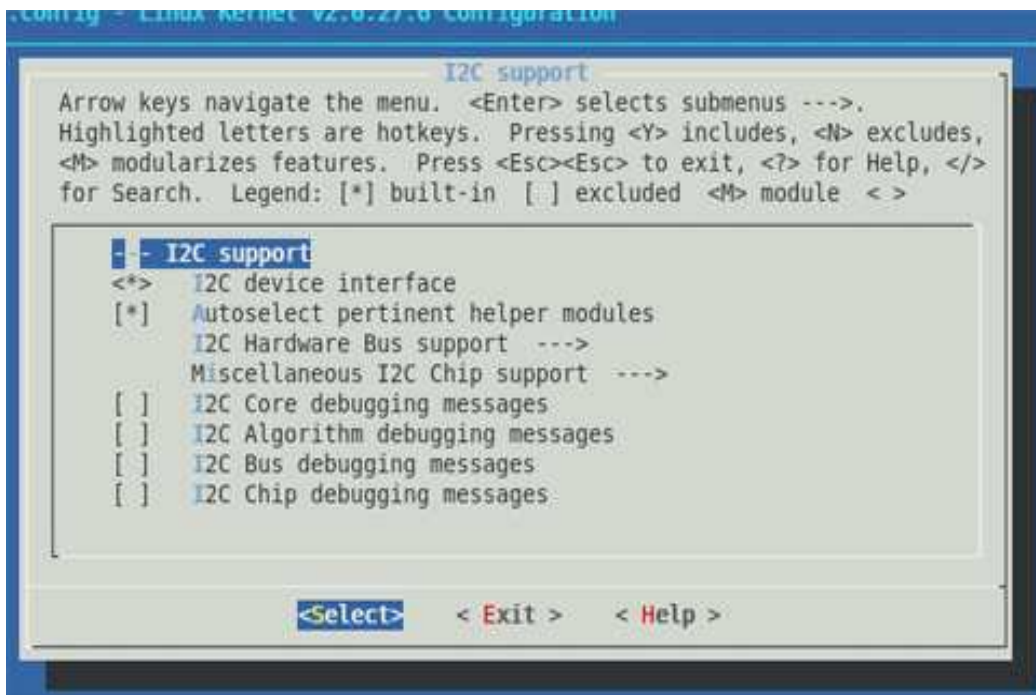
.config - Linux Kernel v2.6.27.6 Configuration

I2C support

Arrow keys navigate the menu. <Enter> selects submenus --->. Highlighted letters are hotkeys. Pressing <Y> includes, <N> excludes, <M> modularizes features. Press <Esc><Esc> to exit, <?> for Help, </> for Search. Legend: [*] built-in [ ] excluded <M> module < >

- - I2C support
<*> I2C device interface
[*] Autoselect pertinent helper modules
I2C Hardware Bus support --->
Miscellaneous I2C Chip support --->
[ ] I2C Core debugging messages
[ ] I2C Algorithm debugging messages
[ ] I2C Bus debugging messages
[ ] I2C Chip debugging messages

<Select> < Exit > < Help >